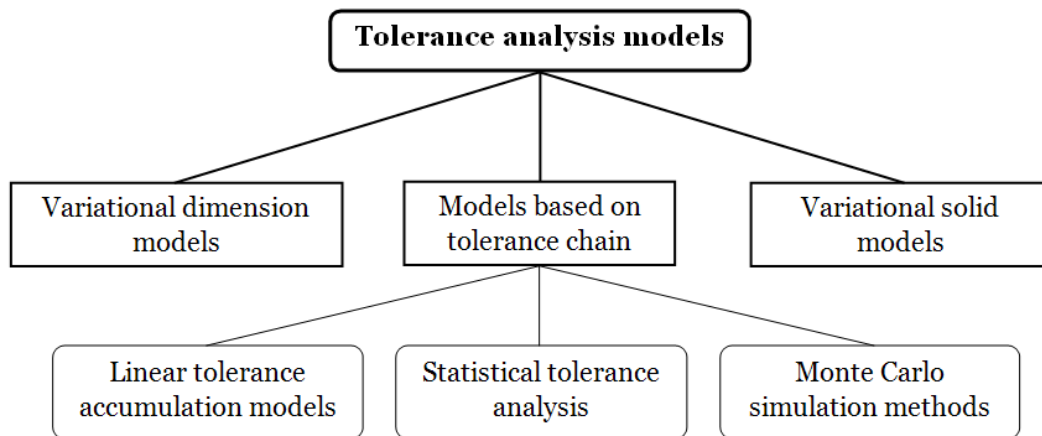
Tolerance analysis models

Variational dimension models

Models based on tolerance chain

Variational solid models

Linear tolerance accumulation models

Statistical tolerance analysis

Monte Carlo simulation methods